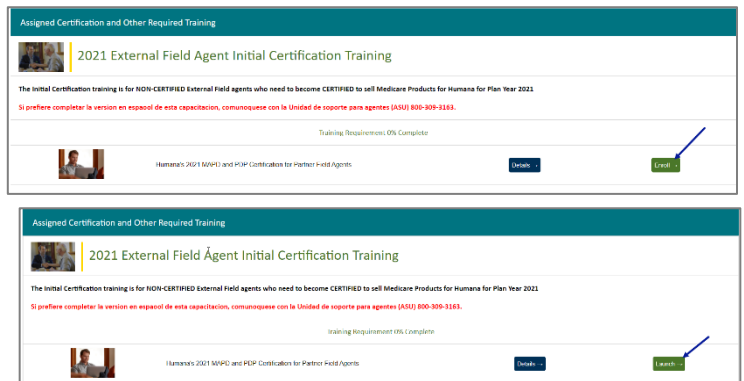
Assigned Certification and Other Required Training

2021 External Field Agent Initial Certification Training

The Initial Certification training is for NON-CERTIFIED External Field agents who need to become CERTIFIED to sell Medicare Products for Humana for Plan Year 2021

Si prefiere completar la version en espaool de esta capacitacion, comunoquese con la Unidad de soporte para agentes (ASU) 800-309-3163.

Training Requirement 0% Complete

Humana's 2021 MAPD and PDP Certification for Partner Field Agents

Details →

Enroll →

Assigned Certification and Other Required Training

2021 External Field Ågent Initial Certification Training

The Initial Certification training is for NON-CERTIFIED External Field agents who need to become CERTIFIED to sell Medicare Products for Humana for Plan Year 2021

Si prefiere completar la version en espaool de esta capacitacion, comunoquese con la Unidad de soporte para agentes (ASU) 800-309-3163.

Training Requirement 0% Complete

Humana's 2021 MAPD and PDP Certification for Partner Field Agents

Details →

Launch →